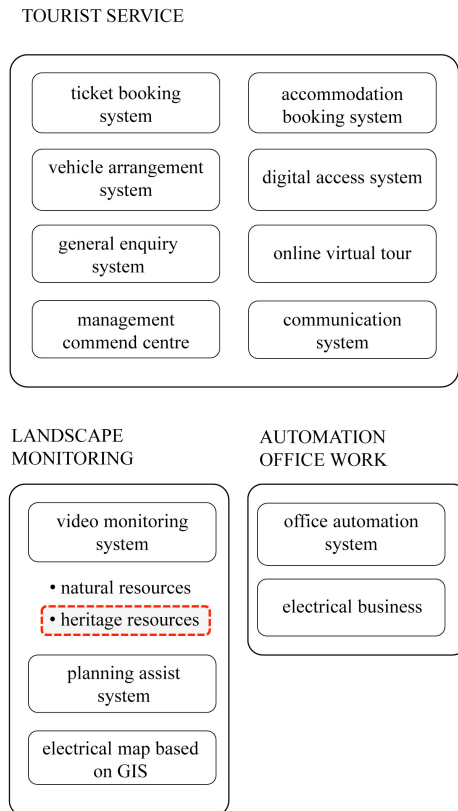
TOURIST SERVICE

ticket booking system

accommodation booking system

vehicle arrangement system

digital access system

general enquiry system

online virtual tour

management commend centre

communication system

LANDSCAPE MONITORING

video monitoring system

• natural resources

• heritage resources

planning assist system

electrical map based on GIS

AUTOMATION OFFICE WORK

office automation system

electrical business